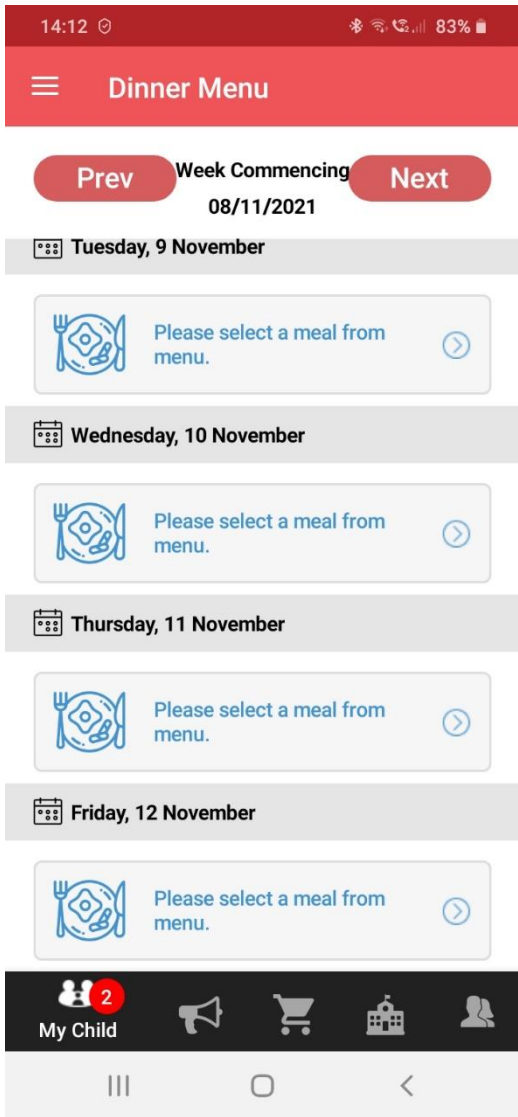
14:12

83%

Dinner Menu

Prev

Week Commencing
08/11/2021

Next

Tuesday, 9 November

Please select a meal from menu.

Wednesday, 10 November

Please select a meal from menu.

Thursday, 11 November

Please select a meal from menu.

Friday, 12 November

Please select a meal from menu.

2
My Child